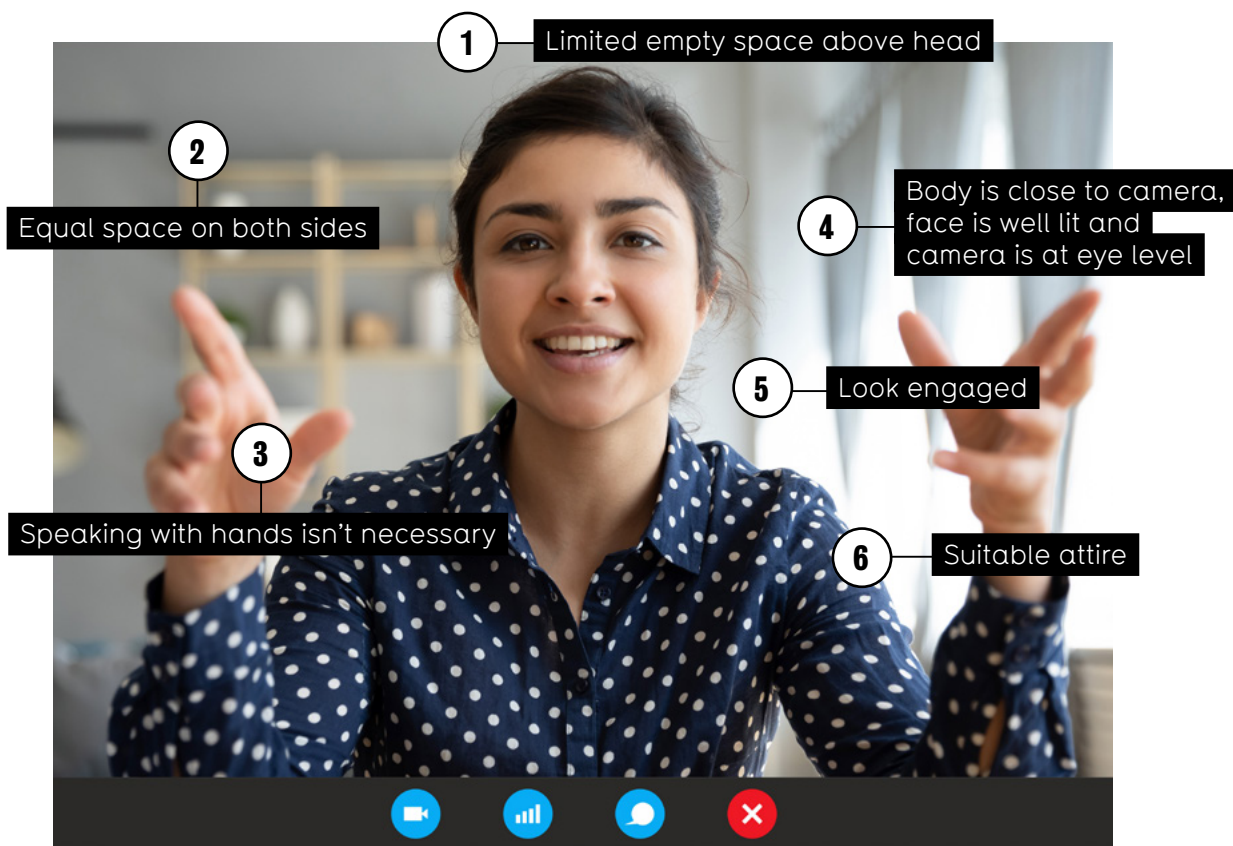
1 Limited empty space above head

2 Equal space on both sides

4 Body is close to camera, face is well lit and camera is at eye level

5 Look engaged

3 Speaking with hands isn't necessary

6 Suitable attire